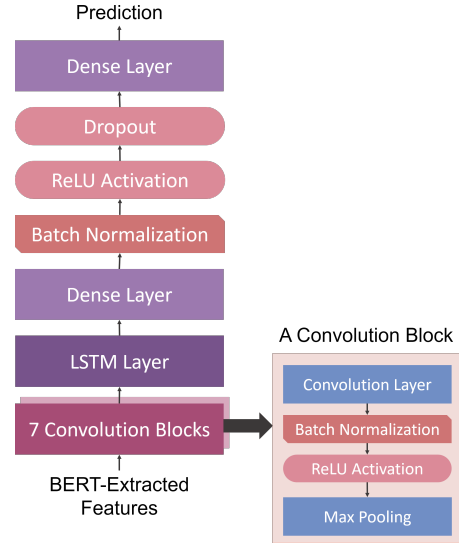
Prediction

Dense Layer

Dropout

ReLU Activation

Batch Normalization

Dense Layer

LSTM Layer

7 Convolution Blocks

BERT-Extracted Features

A Convolution Block

Convolution Layer

Batch Normalization

ReLU Activation

Max Pooling